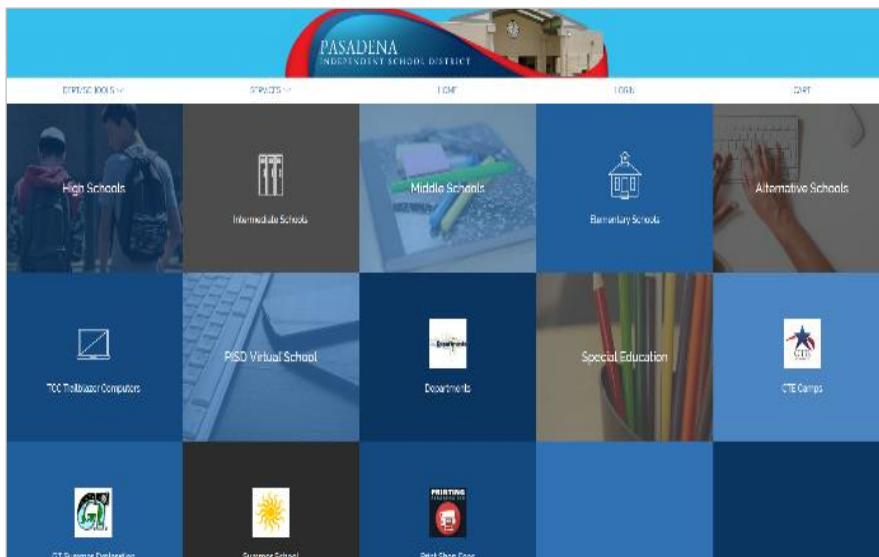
PASADENA
INDEPENDENT SCHOOL DISTRICT

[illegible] | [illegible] | HOME | LOGIN | CART

High Schools

Intermediate Schools

Middle Schools

Elementary Schools

Alternative Schools

TCC Trailblazer Computers

PISD Virtual School

Departments

Special Education

CTE Camps

GT Summer Exploration

Summer School

Print Shop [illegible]